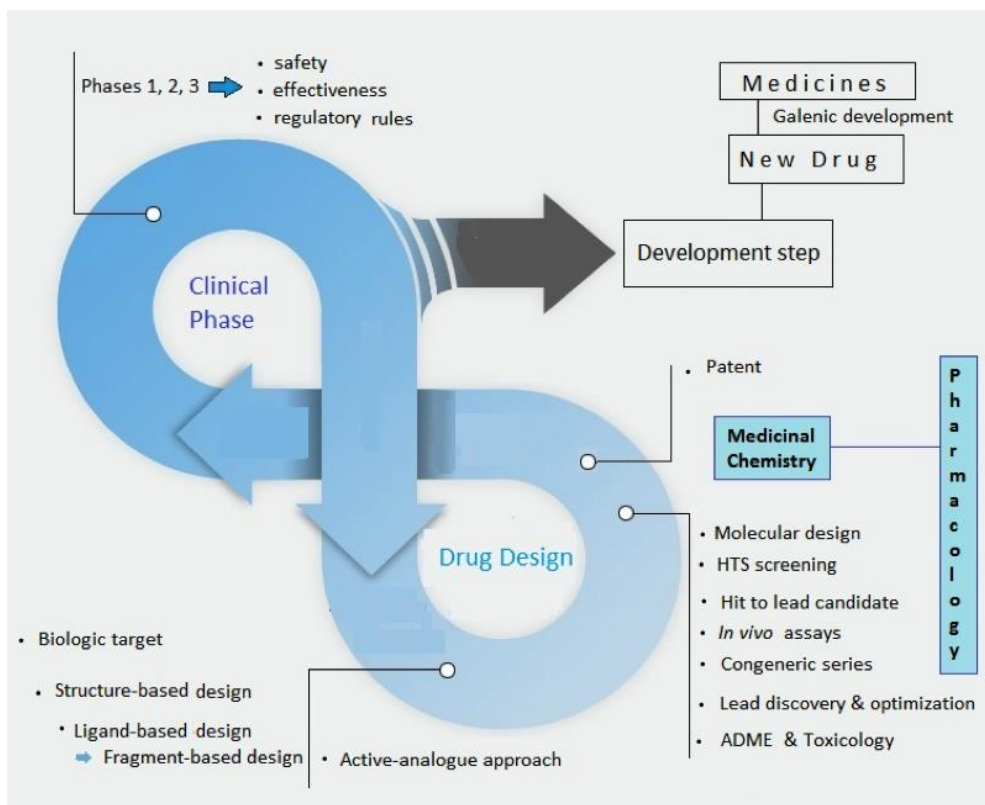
Phases 1, 2, 3
• safety
• effectiveness
• regulatory rules

Medicines
Galenic development
New Drug
Development step

Clinical Phase

• Patent

Medicinal Chemistry

Pharmacology

Drug Design

• Molecular design
• HTS screening
• Hit to lead candidate
• *In vivo* assays
• Congeneric series
• Lead discovery & optimization
• ADME & Toxicology

• Biologic target
• Structure-based design
• Ligand-based design
Fragment-based design
• Active-analogue approach